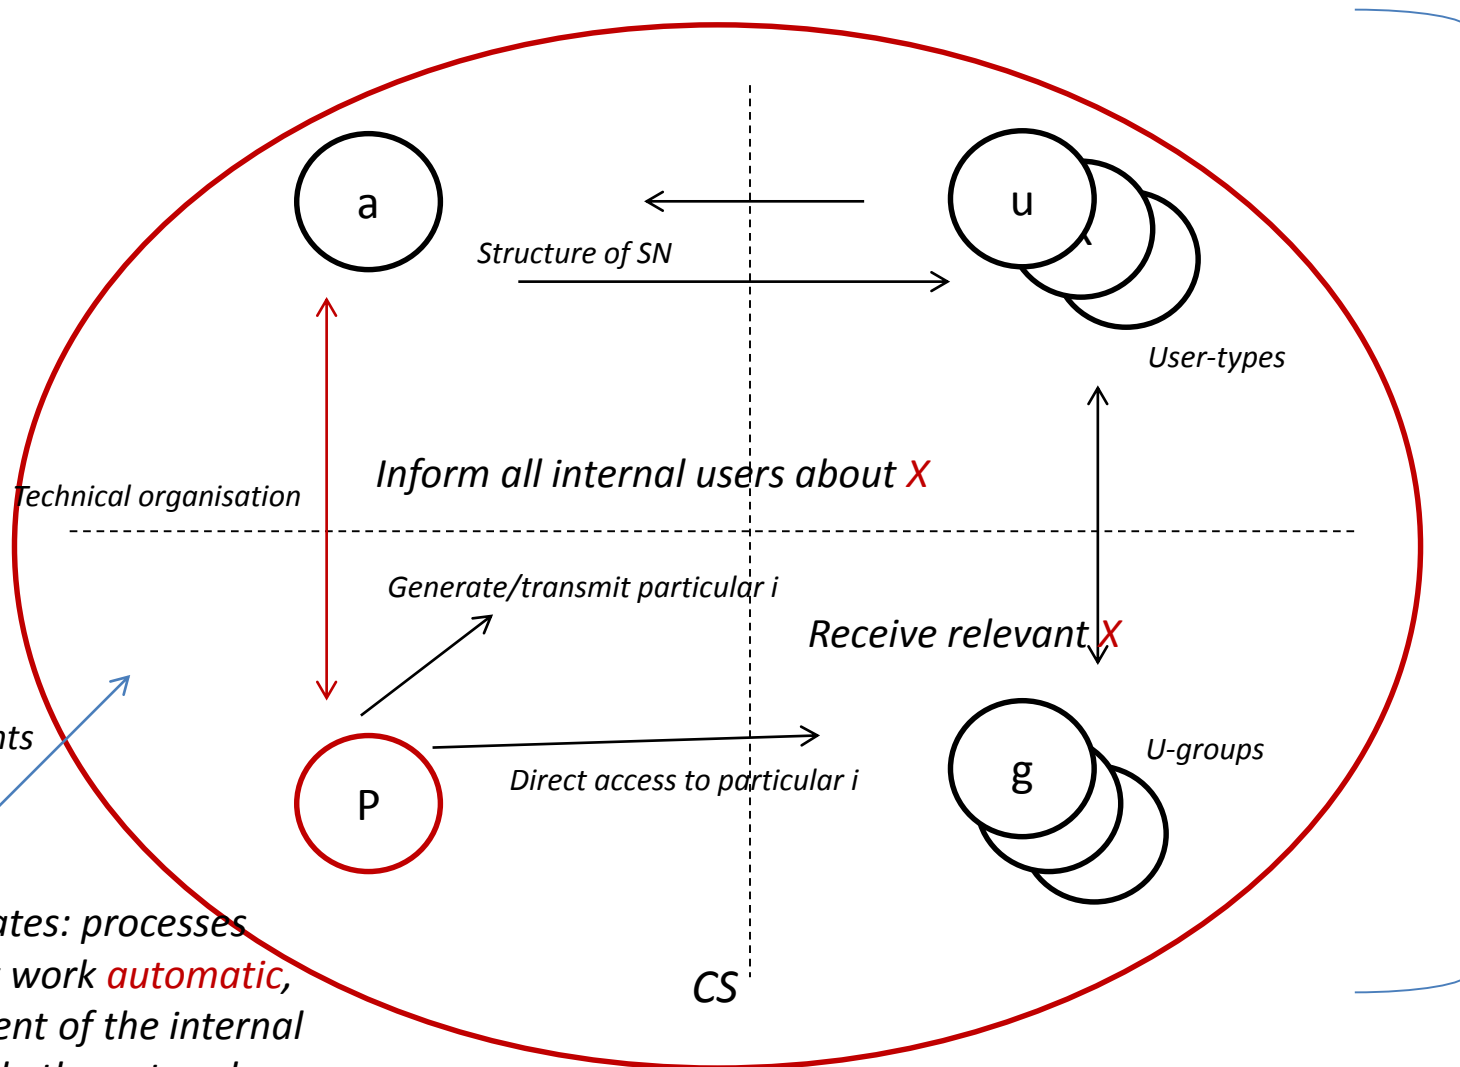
a

u

Structure of SN

User-types

Inform all internal users about X

Technical organisation

Generate/transmit particular i

Receive relevant X

ts

P

Direct access to particular i

g

U-groups

ates: processes
work automatic,
ent of the internal

CS